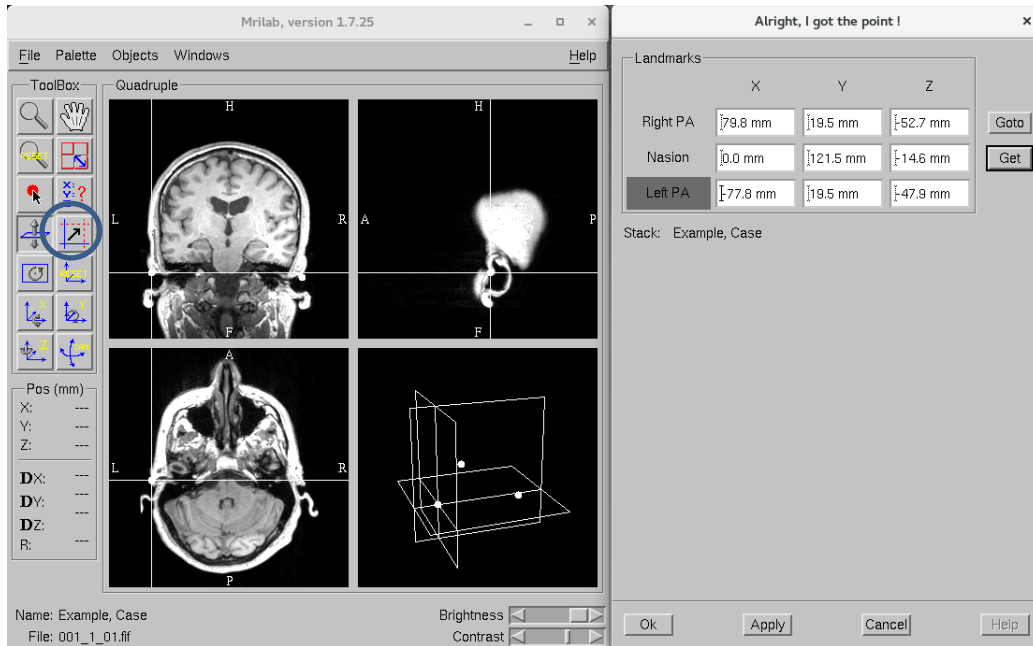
Mrilab, version 1.7.25

File Palette Objects Windows Help

ToolBox

Quadruple

H
L R
F

H
A P
F

A
L R
P

Pos (mm)
X: ---
Y: ---
Z: ---
DX: ---
DY: ---
DZ: ---
R: ---

Name: Example, Case
File: 001_1_01.fif

Brightness
Contrast

Alright, I got the point !

Landmarks

| | X | Y | Z |
|---|---|---|---|
| Right PA | 79.8 mm | 19.5 mm | -52.7 mm |
| Nasion | 0.0 mm | 121.5 mm | -14.6 mm |
| Left PA | -77.8 mm | 19.5 mm | -47.9 mm |

Goto
Get

Stack: Example, Case

Ok Apply Cancel Help